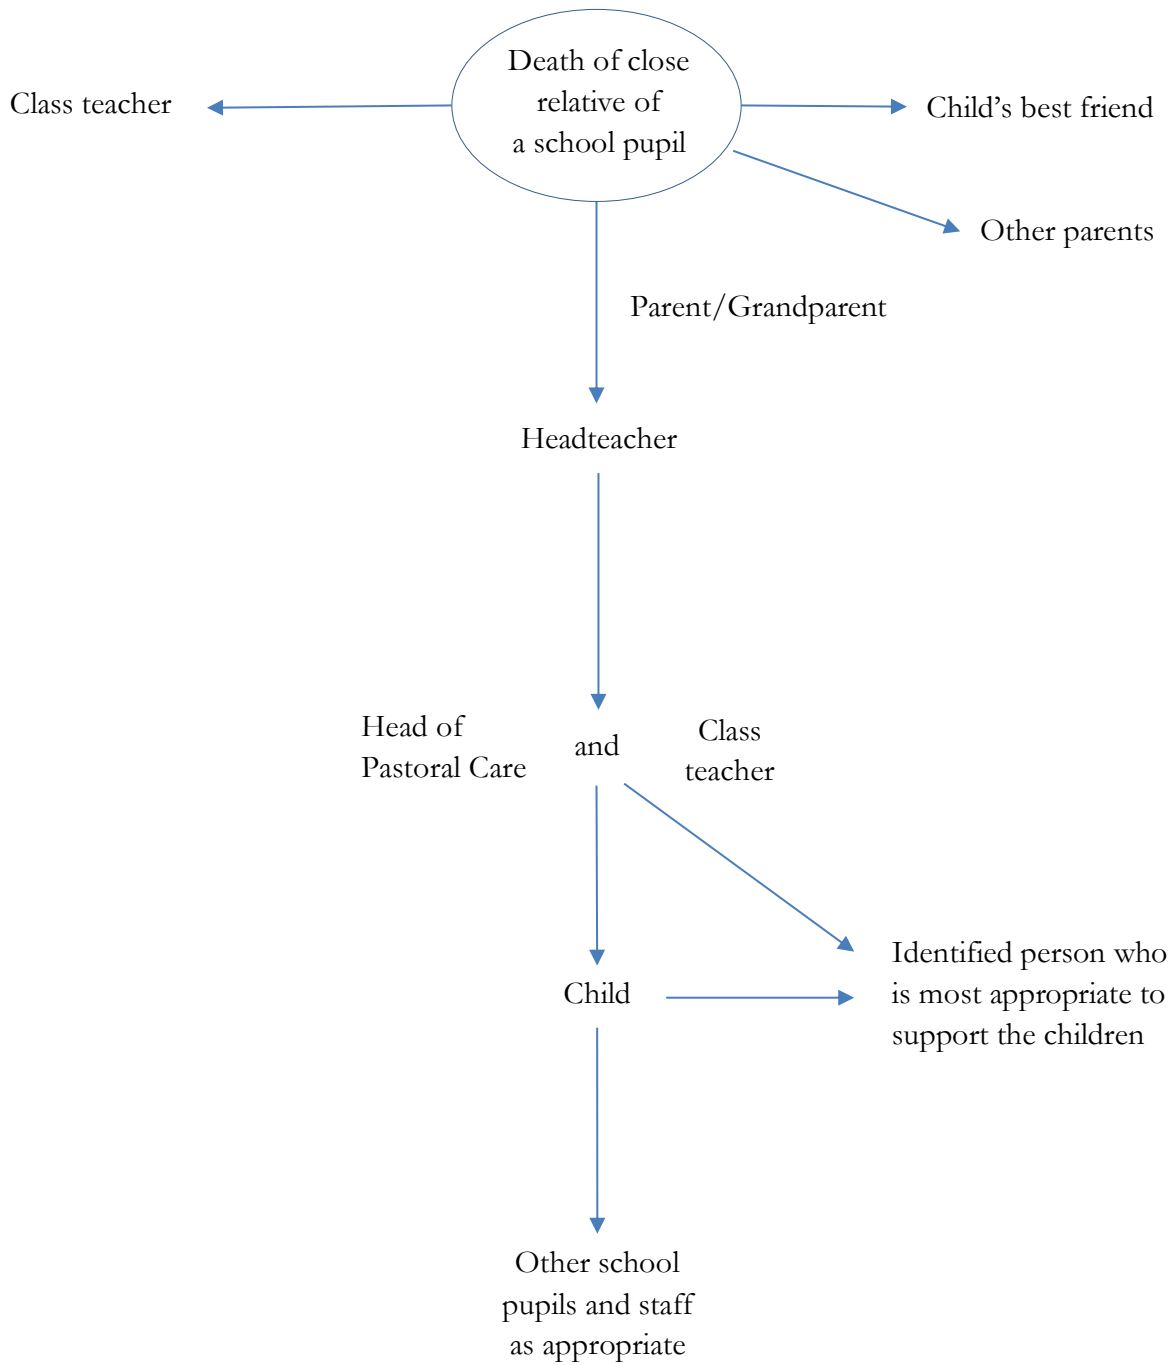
Death of close relative of a school pupil

Class teacher

Child's best friend

Other parents

Parent/Grandparent

Headteacher

Head of Pastoral Care

and

Class teacher

Child

Identified person who is most appropriate to support the children

Other school pupils and staff as appropriate